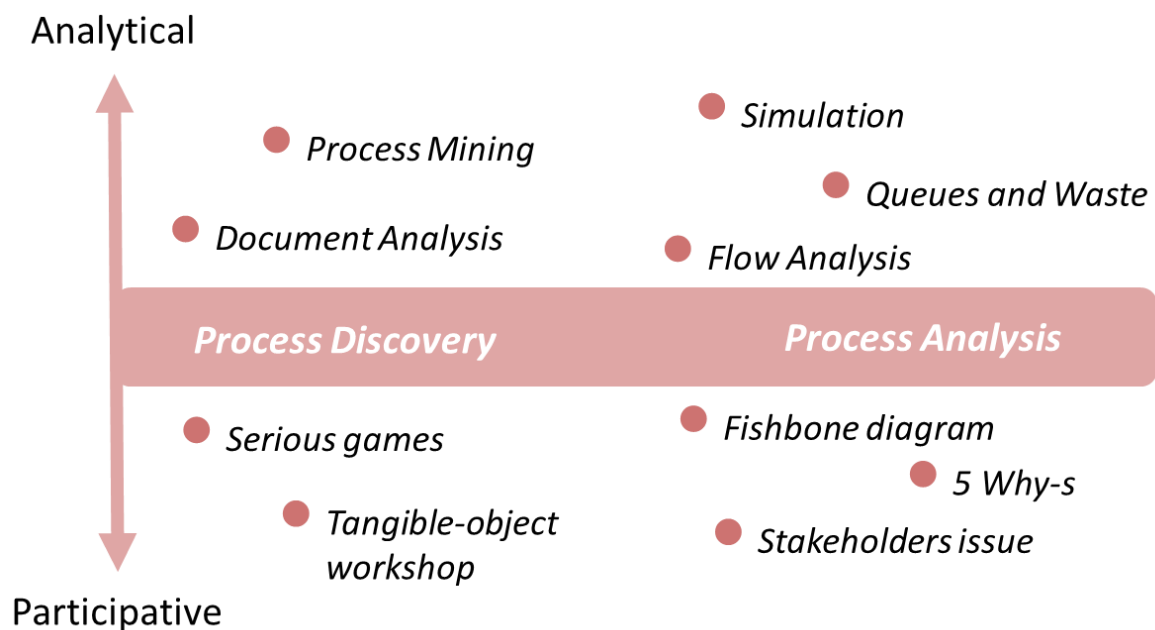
Analytical

Simulation

Process Mining

Queues and Waste

Document Analysis

Flow Analysis

Process Discovery

Process Analysis

Serious games

Fishbone diagram

5 Why-s

Tangible-object workshop

Stakeholders issue

Participative